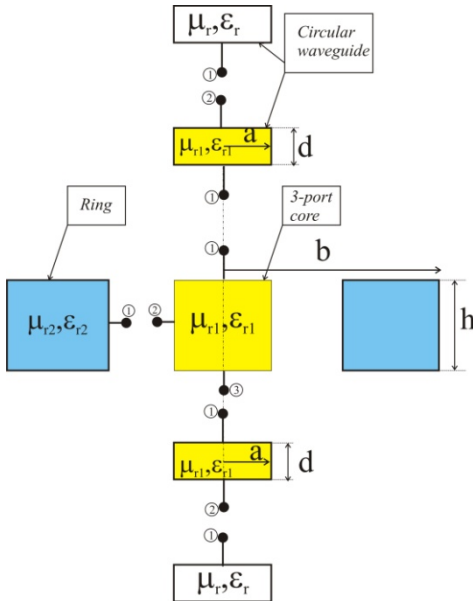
$\mu_r, \varepsilon_r$

Circular waveguide

①

②

$\mu_{r1}, \varepsilon_{r1}$ a d

①

Ring

3-port core

①

b

$\mu_{r2}, \varepsilon_{r2}$ ① ② $\mu_{r1}, \varepsilon_{r1}$ h

③

①

$\mu_{r1}, \varepsilon_{r1}$ a d

②

①

$\mu_r, \varepsilon_r$